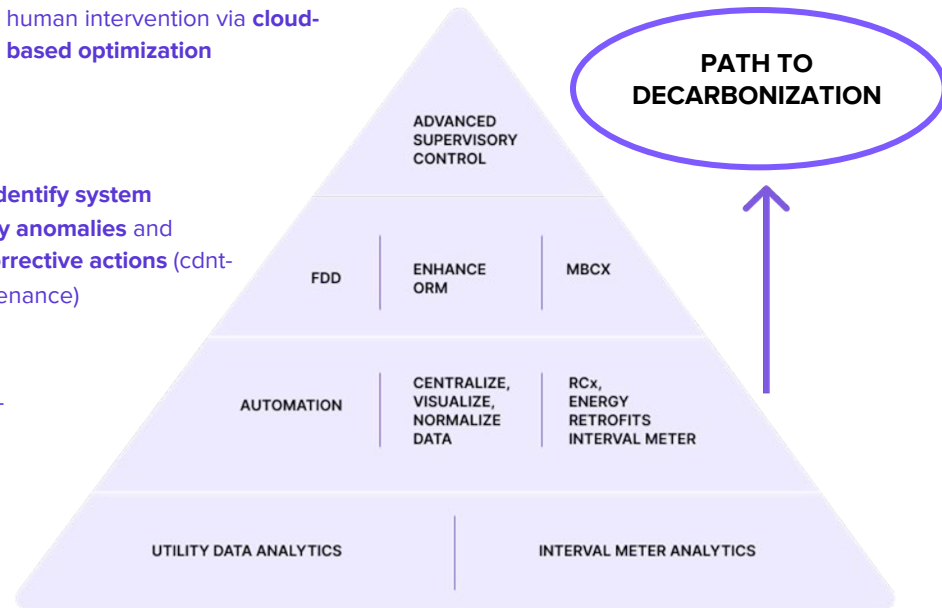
human intervention via **cloud-based optimization**

**dentify system y anomalies** and **rrective actions** (cdnt-enance)

-

ADVANCED SUPERVISORY CONTROL

FDD

ENHANCE ORM

MBCX

AUTOMATION

CENTRALIZE, VISUALIZE, NORMALIZE DATA

RCx, ENERGY RETROFITS INTERVAL METER

UTILITY DATA ANALYTICS

INTERVAL METER ANALYTICS

PATH TO DECARBONIZATION